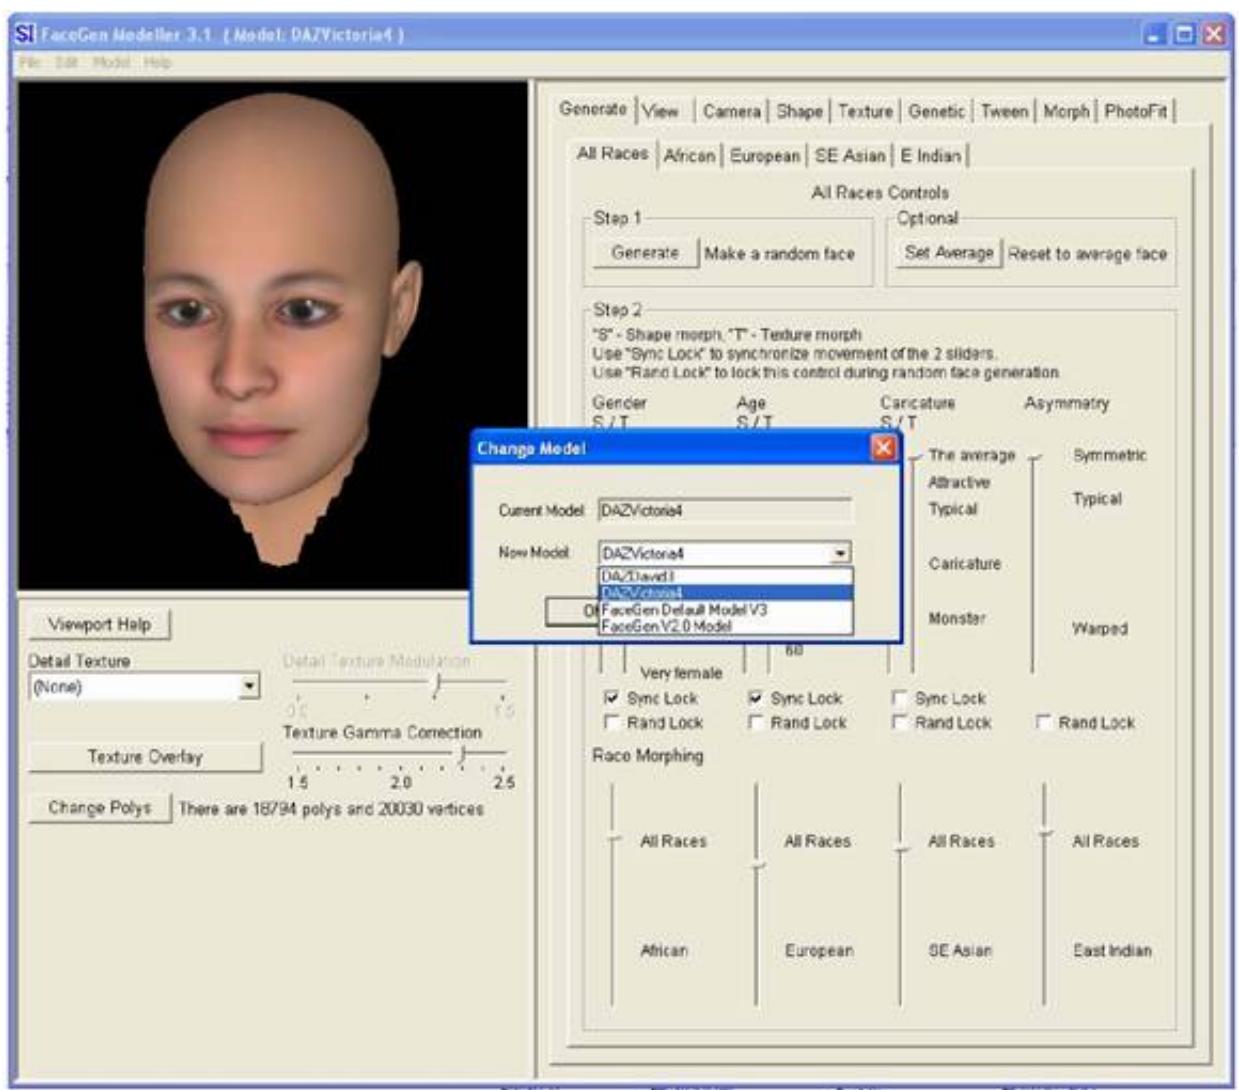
FaceGen Modeller 3.1 ( Model: DAZVictoria4 )

File Edit Model Help

Generate | View | Camera | Shape | Texture | Genetic | Tween | Morph | PhotoFit

All Races | African | European | SE Asian | E Indian

All Races Controls

Step 1
Generate Make a random face

Optional
Set Average Reset to average face

Step 2
"S" - Shape morph, "T" - Texture morph
Use "Sync Lock" to synchronize movement of the 2 sliders.
Use "Rand Lock" to lock this control during random face generation.

Gender S / T
Age S / T
Caricature S / T
Asymmetry

The average
Attractive
Typical
Caricature
Monster

Symmetric
Typical
Warped

60
Very female

Sync Lock Sync Lock Sync Lock
Rand Lock Rand Lock Rand Lock Rand Lock

Race Morphing

All Races All Races All Races All Races

African European SE Asian East Indian

Change Model

Current Model DAZVictoria4
New Model DAZVictoria4
DAZDavid3
DAZVictoria4
FaceGen Default Model V3
FaceGen V2.0 Model
OK

Viewport Help
Detail Texture
(None)
Detail Texture Modulation
0.0 1.0
Texture Gamma Correction
1.5 2.0 2.5
Texture Overlay
Change Polys There are 18794 polys and 20030 vertices